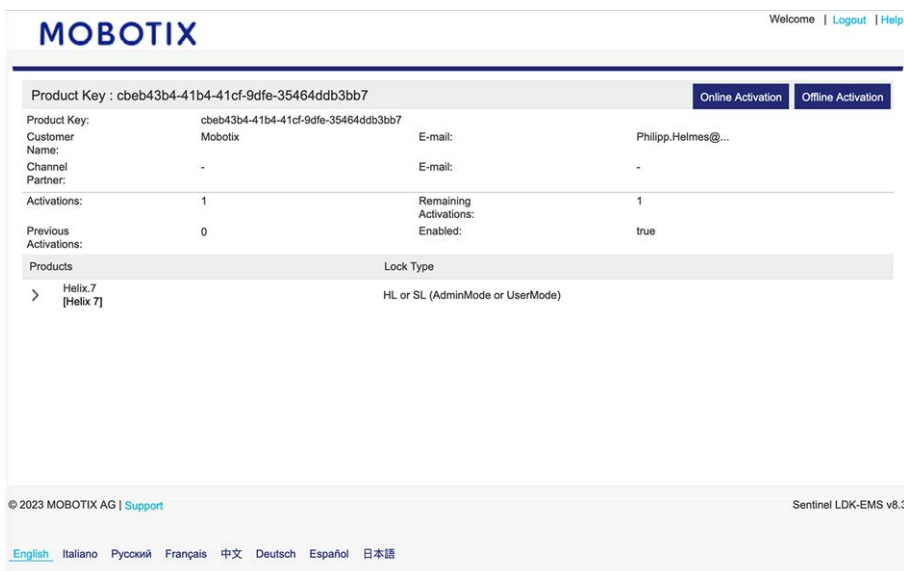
MOBOTIX

Welcome | Logout | Help

Product Key : cbeb43b4-41b4-41cf-9dfe-35464ddb3bb7

Online Activation | Offline Activation

| | | | |
|---|---|---|---|
| Product Key: | cbeb43b4-41b4-41cf-9dfe-35464ddb3bb7 | | |
| Customer Name: | Mobotix | E-mail: | Philipp.Helmes@... |
| Channel Partner: | - | E-mail: | - |
| Activations: | 1 | Remaining Activations: | 1 |
| Previous Activations: | 0 | Enabled: | true |

| Products | Lock Type |
|---|---|
| Helix.7 [Helix 7] | HL or SL (AdminMode or UserMode) |

© 2023 MOBOTIX AG | Support

Sentinel LDK-EMS v8.3

English Italiano Русский Français 中文 Deutsch Español 日本語